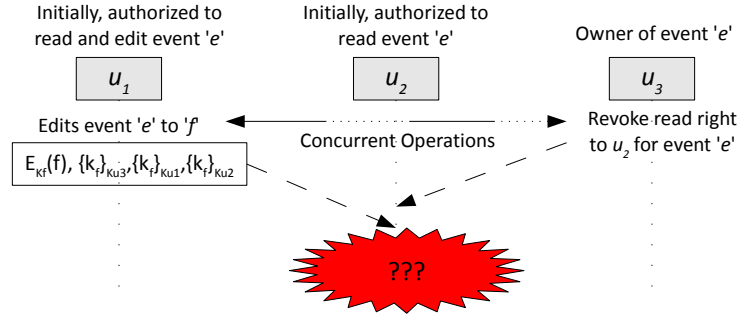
Initially, authorized to read and edit event '*e*'

Initially, authorized to read event '*e*'

Owner of event '*e*'

$u_1$

$u_2$

$u_3$

Edits event '*e*' to '*f*'

Concurrent Operations

Revoke read right to $u_2$ for event '*e*'

$E_{Kf}(f)$, $\{k_f\}_{Ku3}$, $\{k_f\}_{Ku1}$, $\{k_f\}_{Ku2}$

???